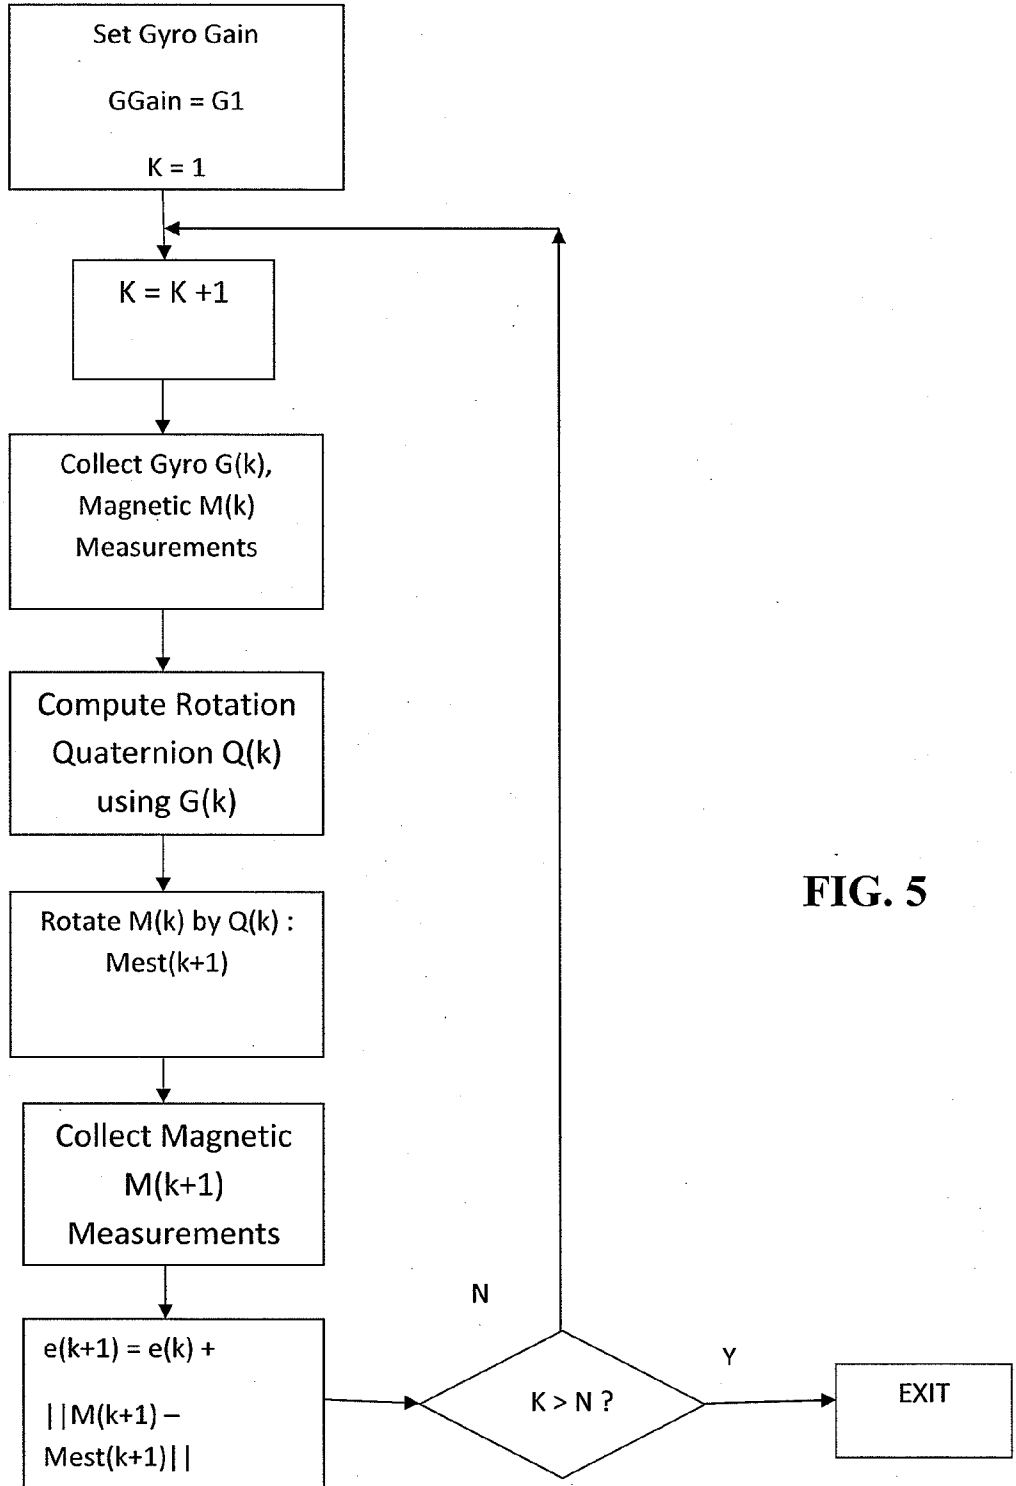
Set Gyro Gain

GGain = G1

K = 1

K = K +1

Collect Gyro G(k), Magnetic M(k) Measurements

Compute Rotation Quaternion Q(k) using G(k)

Rotate M(k) by Q(k) : Mest(k+1)

Collect Magnetic M(k+1) Measurements

e(k+1) = e(k) +

||M(k+1) – Mest(k+1)||

N

K > N ?

Y

EXIT

FIG. 5